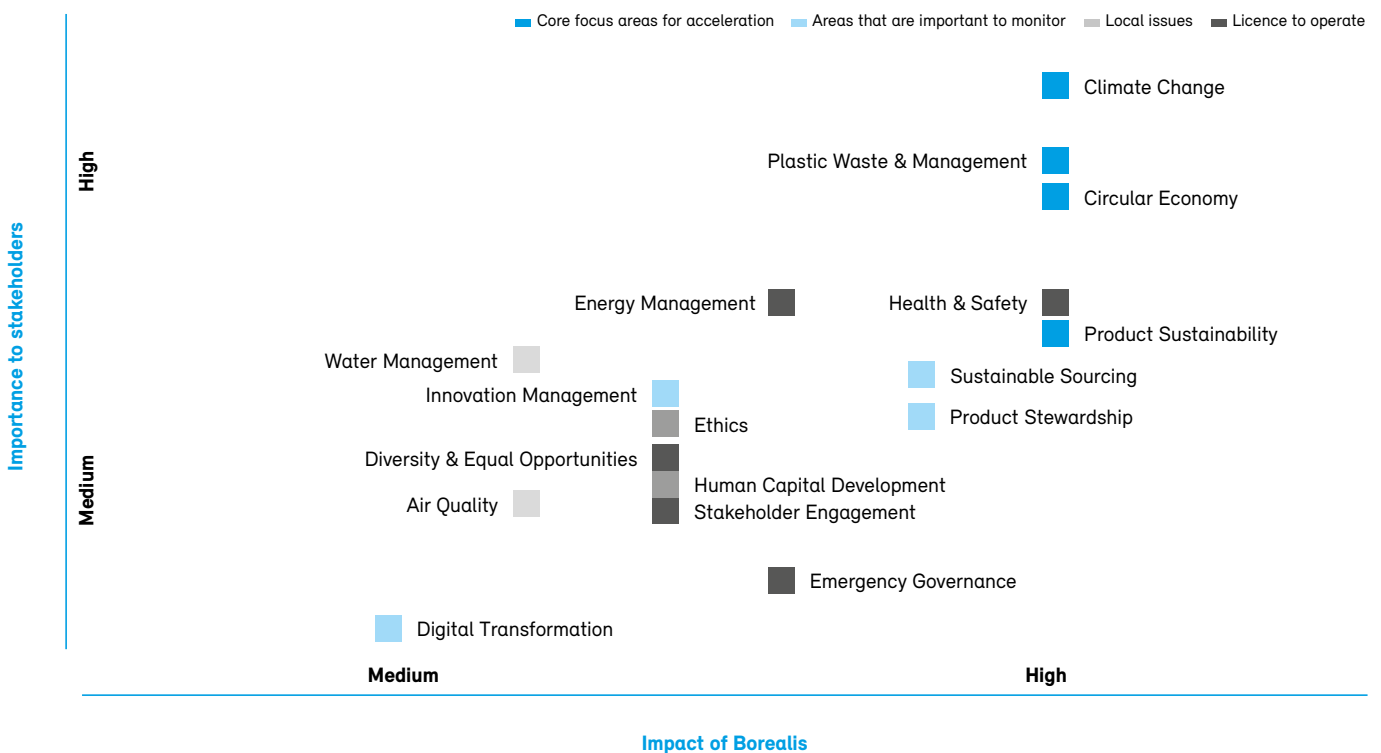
Core focus areas for acceleration
Areas that are important to monitor
Local issues
Licence to operate

Importance to stakeholders

High

Medium

Climate Change

Plastic Waste & Management

Circular Economy

Energy Management

Health & Safety

Product Sustainability

Water Management

Sustainable Sourcing

Innovation Management

Product Stewardship

Ethics

Diversity & Equal Opportunities

Human Capital Development

Air Quality

Stakeholder Engagement

Emergency Governance

Digital Transformation

Medium

High

Impact of Borealis